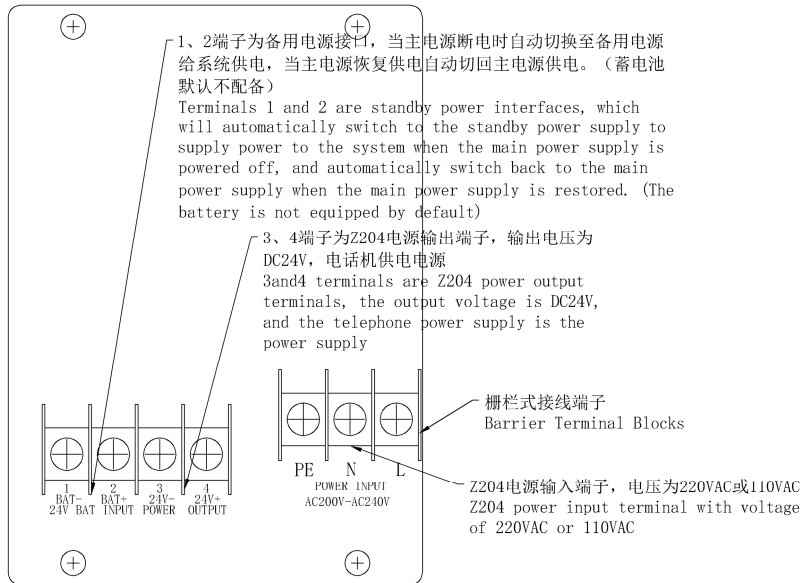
1、2端子为备用电源接口，当主电源断电时自动切换至备用电源给系统供电，当主电源恢复供电自动切回主电源供电。（蓄电池默认不配备）
Terminals 1 and 2 are standby power interfaces, which will automatically switch to the standby power supply to supply power to the system when the main power supply is powered off, and automatically switch back to the main power supply when the main power supply is restored. (The battery is not equipped by default)

3、4端子为Z204电源输出端子，输出电压为DC24V，电话机供电电源
3and4 terminals are Z204 power output terminals, the output voltage is DC24V, and the telephone power supply is the power supply

栅栏式接线端子
Barrier Terminal Blocks

1 BAT- 24V BAT
2 BAT+ INPUT
3 24V- POWER
4 24V+ OUTPUT

PE N L
POWER INPUT
AC200V-AC240V

Z204电源输入端子，电压为220VAC或110VAC
Z204 power input terminal with voltage of 220VAC or 110VAC